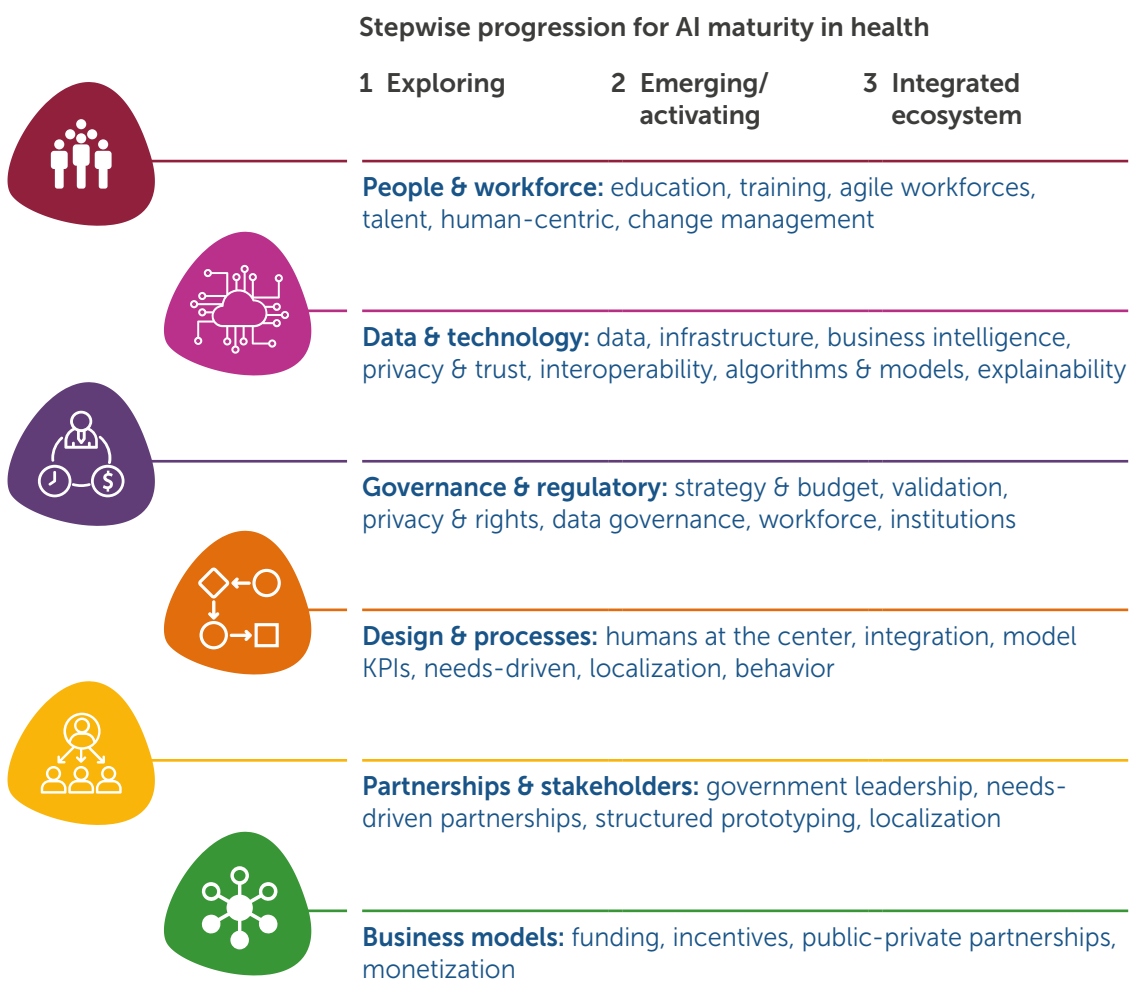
Stepwise progression for AI maturity in health

1 Exploring

2 Emerging/ activating

3 Integrated ecosystem

People & workforce: education, training, agile workforces, talent, human-centric, change management

Data & technology: data, infrastructure, business intelligence, privacy & trust, interoperability, algorithms & models, explainability

Governance & regulatory: strategy & budget, validation, privacy & rights, data governance, workforce, institutions

Design & processes: humans at the center, integration, model KPIs, needs-driven, localization, behavior

Partnerships & stakeholders: government leadership, needs-driven partnerships, structured prototyping, localization

Business models: funding, incentives, public-private partnerships, monetization